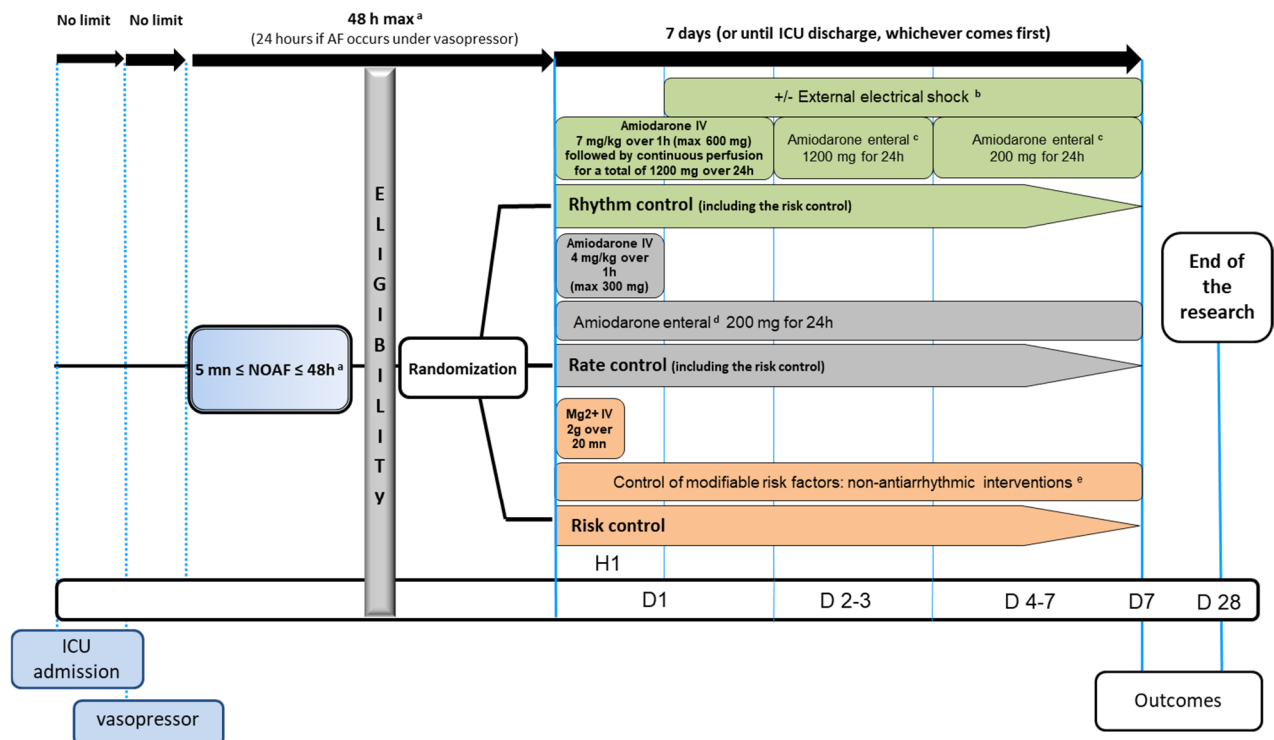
No limit No limit 48 h max $^{a}$ (24 hours if AF occurs under vasopressor) 7 days (or until ICU discharge, whichever comes first)

+/- External electrical shock $^{b}$

Amiodarone IV 7 mg/kg over 1h (max 600 mg) followed by continuous perfusion for a total of 1200 mg over 24h

Amiodarone enteral $^{c}$ 1200 mg for 24h

Amiodarone enteral $^{c}$ 200 mg for 24h

Rhythm control (including the risk control)

Amiodarone IV 4 mg/kg over 1h (max 300 mg)

End of the research

Amiodarone enteral $^{d}$ 200 mg for 24h

5 mn ≤ NOAF ≤ 48h $^{a}$

ELIGIBILITY

Randomization

Rate control (including the risk control)

Mg2+ IV 2g over 20 mn

Control of modifiable risk factors: non-antiarrhythmic interventions $^{e}$

Risk control

H1

D1 D 2-3 D 4-7 D7 D 28

ICU admission

vasopressor

Outcomes